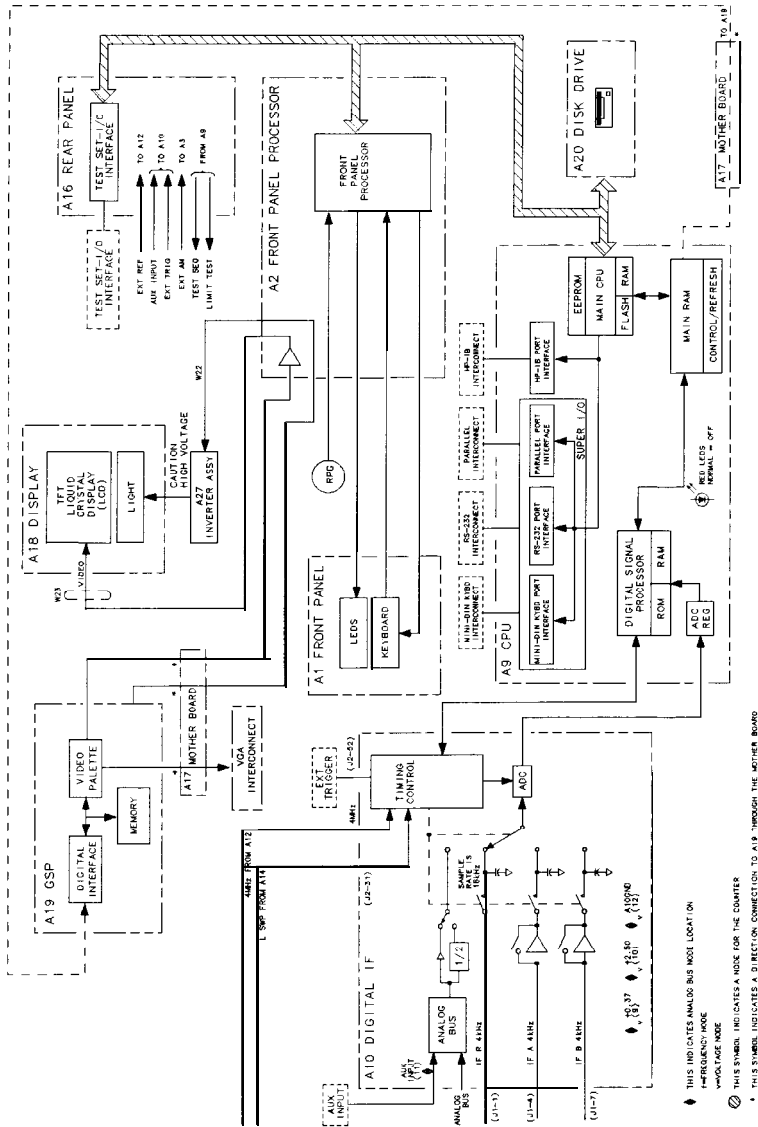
A16 REAR PANEL

TEST SET-I/O INTERFACE

TEST SET-I/O INTERFACE

EXT REF
AUX INPUT
EXT TRIG
EXT AM
TEST SEQ
LIMIT TEST

TO A12
TO A10
TO A3
FROM A9

A2 FRONT PANEL PROCESSOR

FRONT PANEL PROCESSOR

A20 DISK DRIVE

A17 MOTHER BOARD

TO A18

A18 DISPLAY

TFT LIQUID CRYSTAL DISPLAY (LCD)

LIGHT

CAUTION HIGH VOLTAGE

A27 INVERTER ASSY

W22

W23

VIDEO

RPG

A1 FRONT PANEL

LEDS

KEYBOARD

MINI-DIN KYBD INTERCONNECT

RS-232 INTERCONNECT

PARALLEL INTERCONNECT

HP-IB INTERCONNECT

MINI-DIN KYBD PORT INTERFACE

RS-232 PORT INTERFACE

PARALLEL PORT INTERFACE

SUPER I/O

HP-IB PORT INTERFACE

EEPROM

MAIN CPU

FLASH

RAM

MAIN RAM

CONTROL/REFRESH

RED LEDS NORMAL = OFF

A9 CPU

DIGITAL SIGNAL PROCESSOR

ROM

RAM

ADC REG

A19 GSP

DIGITAL INTERFACE

VIDEO PALETTE

MEMORY

A17 MOTHER BOARD

VGA INTERCONNECT

EXT TRIGGER

(J2-52)

4MHz

TIMING CONTROL

ADC

A10 DIGITAL IF

(J2-31)

4MHz FROM A12

L SWP FROM A14

SAMPLE RATE IS 16kHz

AUX INPUT

ANALOG BUS

AUX INPUT

ANALOG BUS

1/2

IF R 4kHz

IF A 4kHz

IF B 4kHz

(J1-1)

(J1-4)

(J1-7)

+0.37 v (9)

+2.50 v (10)

A10GND v (12)

THIS INDICATES ANALOG BUS NODE LOCATION
f=FREQUENCY NODE
v=VOLTAGE NODE
THIS SYMBOL INDICATES A NODE FOR THE COUNTER
* THIS SYMBOL INDICATES A DIRECTION CONNECTION TO A19 THROUGH THE MOTHER BOARD